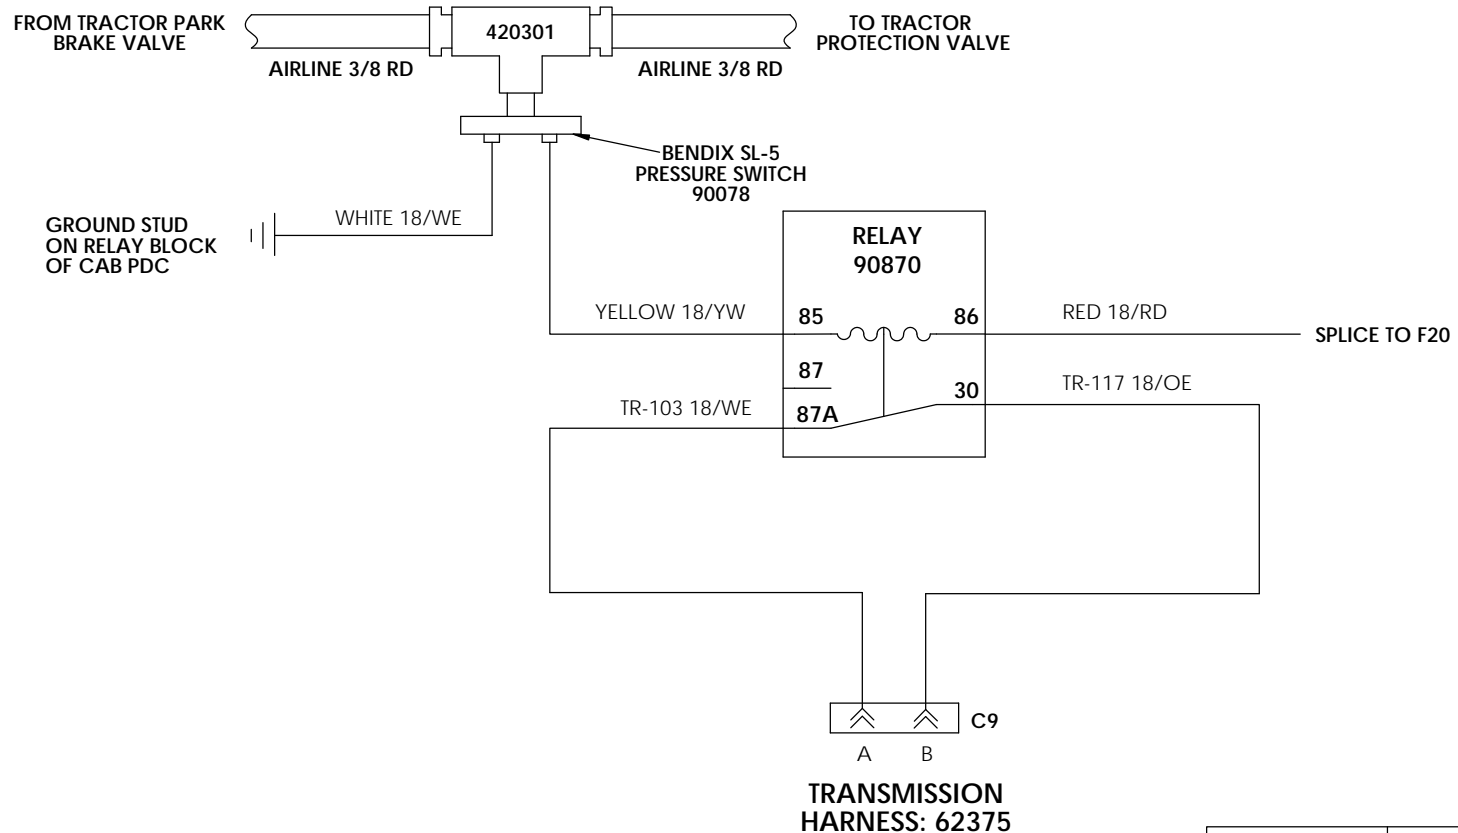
FROM TRACTOR PARK BRAKE VALVE

420301

TO TRACTOR PROTECTION VALVE

AIRLINE 3/8 RD

AIRLINE 3/8 RD

BENDIX SL-5 PRESSURE SWITCH 90078

GROUND STUD ON RELAY BLOCK OF CAB PDC

WHITE 18/WE

RELAY 90870

YELLOW 18/YW

85

86

RED 18/RD

SPLICE TO F20

87

30

TR-117 18/OE

TR-103 18/WE

87A

C9

A B

TRANSMISSION HARNESS: 62375